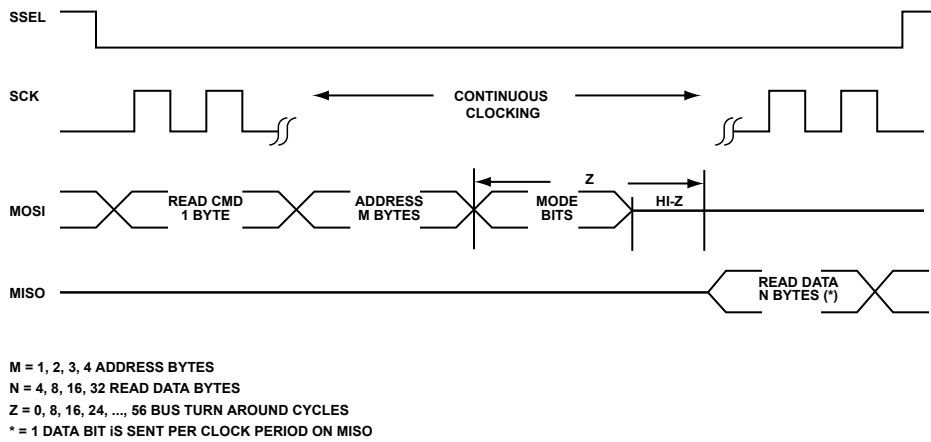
SSEL

SCK

CONTINUOUS CLOCKING

MOSI

READ CMD 1 BYTE

ADDRESS M BYTES

Z

MODE BITS

HI-Z

MISO

READ DATA N BYTES (*)

M = 1, 2, 3, 4 ADDRESS BYTES
N = 4, 8, 16, 32 READ DATA BYTES
Z = 0, 8, 16, 24, ..., 56 BUS TURN AROUND CYCLES
* = 1 DATA BIT IS SENT PER CLOCK PERIOD ON MISO